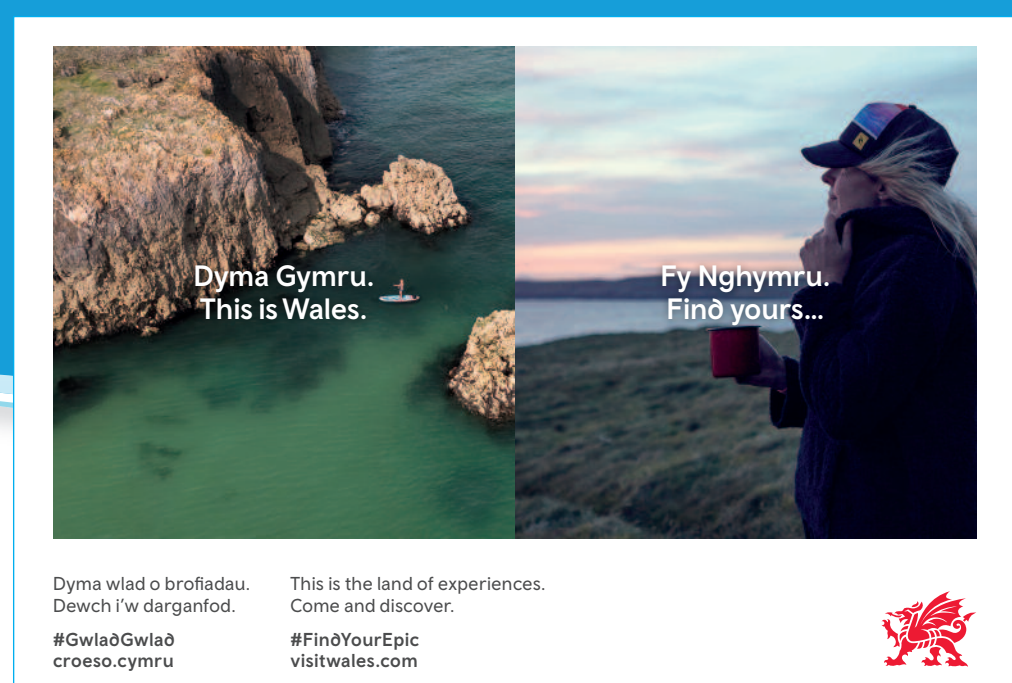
Dyma Gymru.
This is Wales.

Fy Nghymru.
Finð yours...

Dyma wlad o brofiadau.
Dewch i'w darganfod.

#GwlaðGwlað
croeso.cymru

This is the land of experiences.
Come and discover.

#FinðYourEpic
visitwales.com